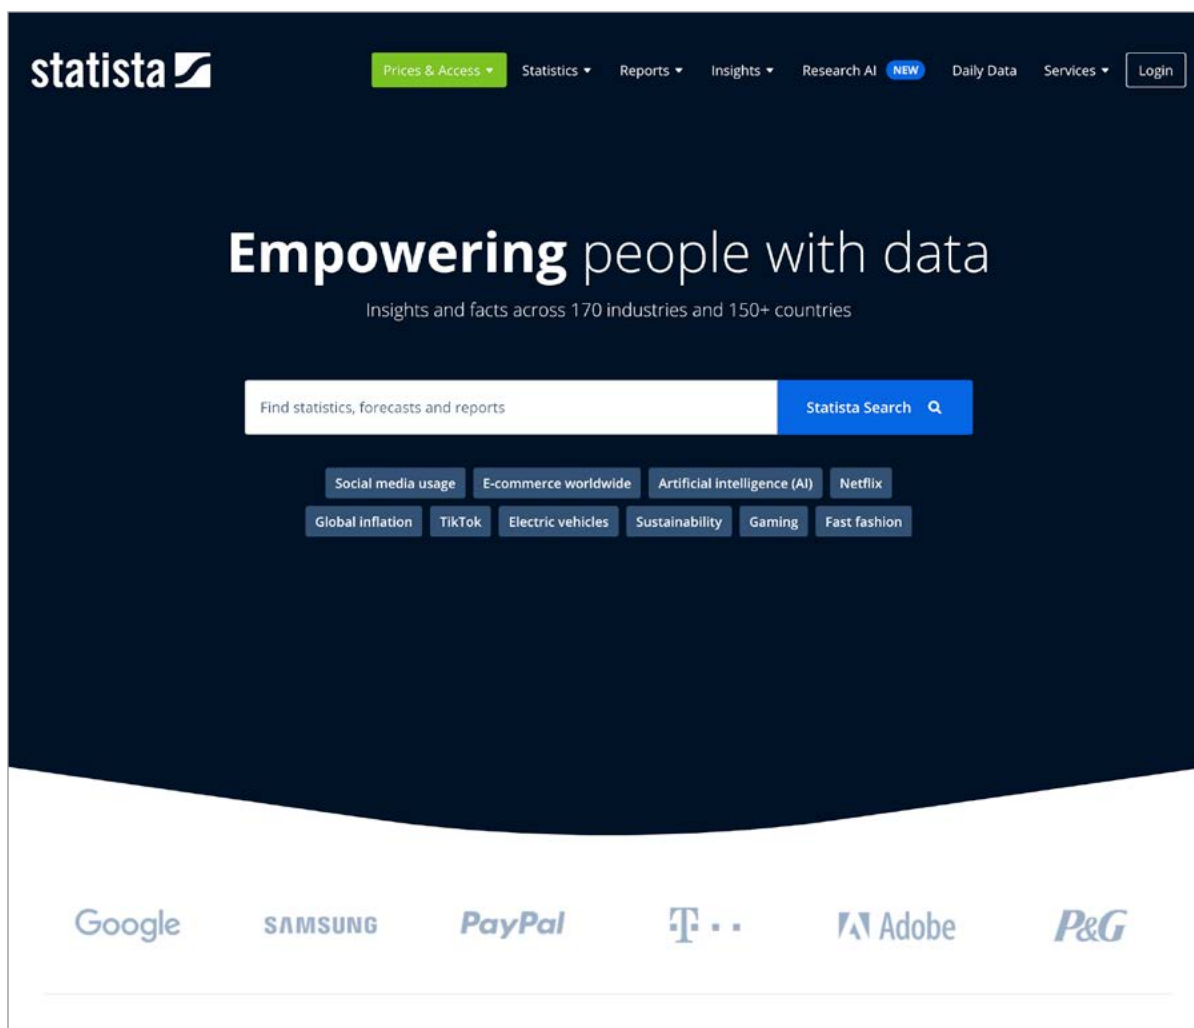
statista

Prices & Access ▾ Statistics ▾ Reports ▾ Insights ▾ Research AI NEW Daily Data Services ▾ Login

Empowering people with data

Insights and facts across 170 industries and 150+ countries

Find statistics, forecasts and reports

Statista Search

Social media usage
E-commerce worldwide
Artificial intelligence (AI)
Netflix
Global inflation
TikTok
Electric vehicles
Sustainability
Gaming
Fast fashion

Google SAMSUNG PayPal T · · Adobe P&G